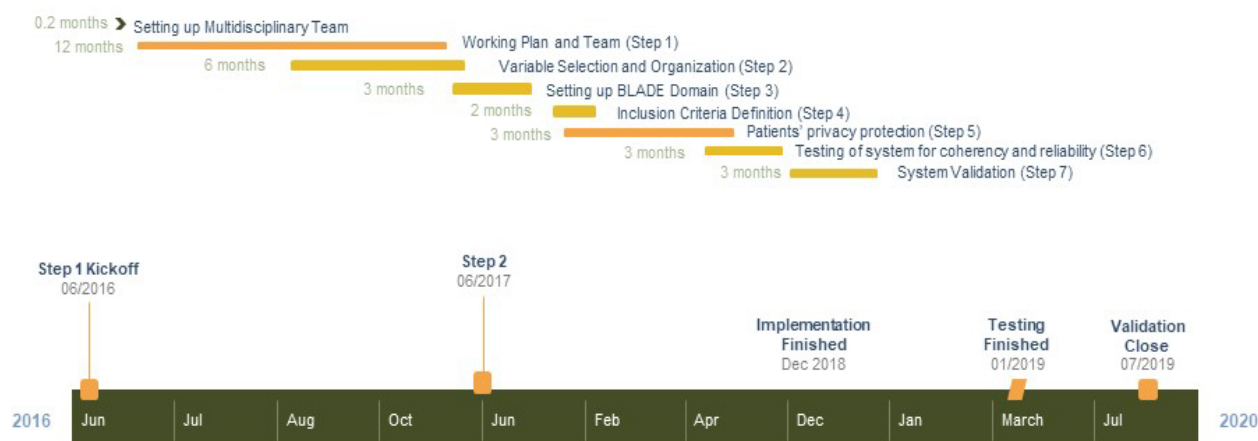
0.2 months Setting up Multidisciplinary Team
12 months Working Plan and Team (Step 1)
6 months Variable Selection and Organization (Step 2)
3 months Setting up BLADE Domain (Step 3)
2 months Inclusion Criteria Definition (Step 4)
3 months Patients' privacy protection (Step 5)
3 months Testing of system for coherency and reliability (Step 6)
3 months System Validation (Step 7)

Step 1 Kickoff
06/2016

Step 2
06/2017

Implementation Finished
Dec 2018

Testing Finished
01/2019

Validation Close
07/2019

2016 Jun Jul Aug Oct Jun Feb Apr Dec Jan March Jul 2020